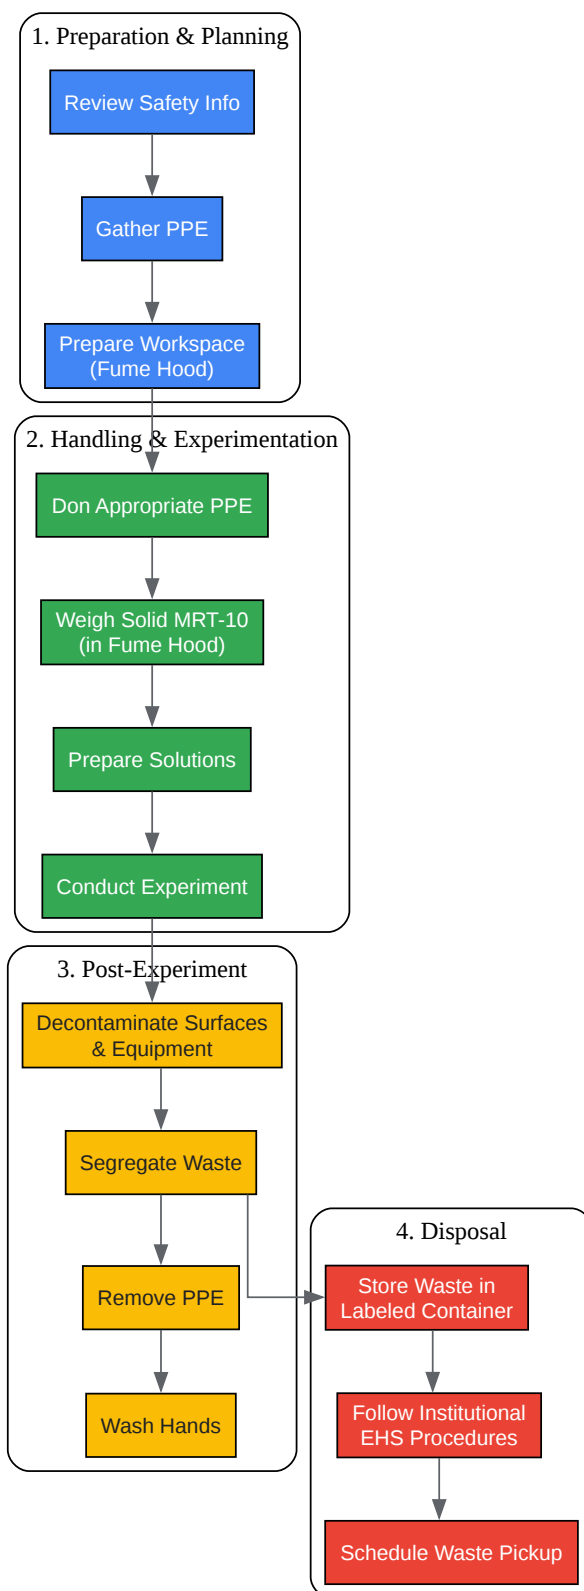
1. Preparation & Planning

Review Safety Info

Gather PPE

Prepare Workspace (Fume Hood)

2. Handling & Experimentation

Don Appropriate PPE

Weigh Solid MRT-10 (in Fume Hood)

Prepare Solutions

Conduct Experiment

3. Post-Experiment

Decontaminate Surfaces & Equipment

Segregate Waste

Remove PPE

Wash Hands

4. Disposal

Store Waste in Labeled Container

Follow Institutional EHS Procedures

Schedule Waste Pickup